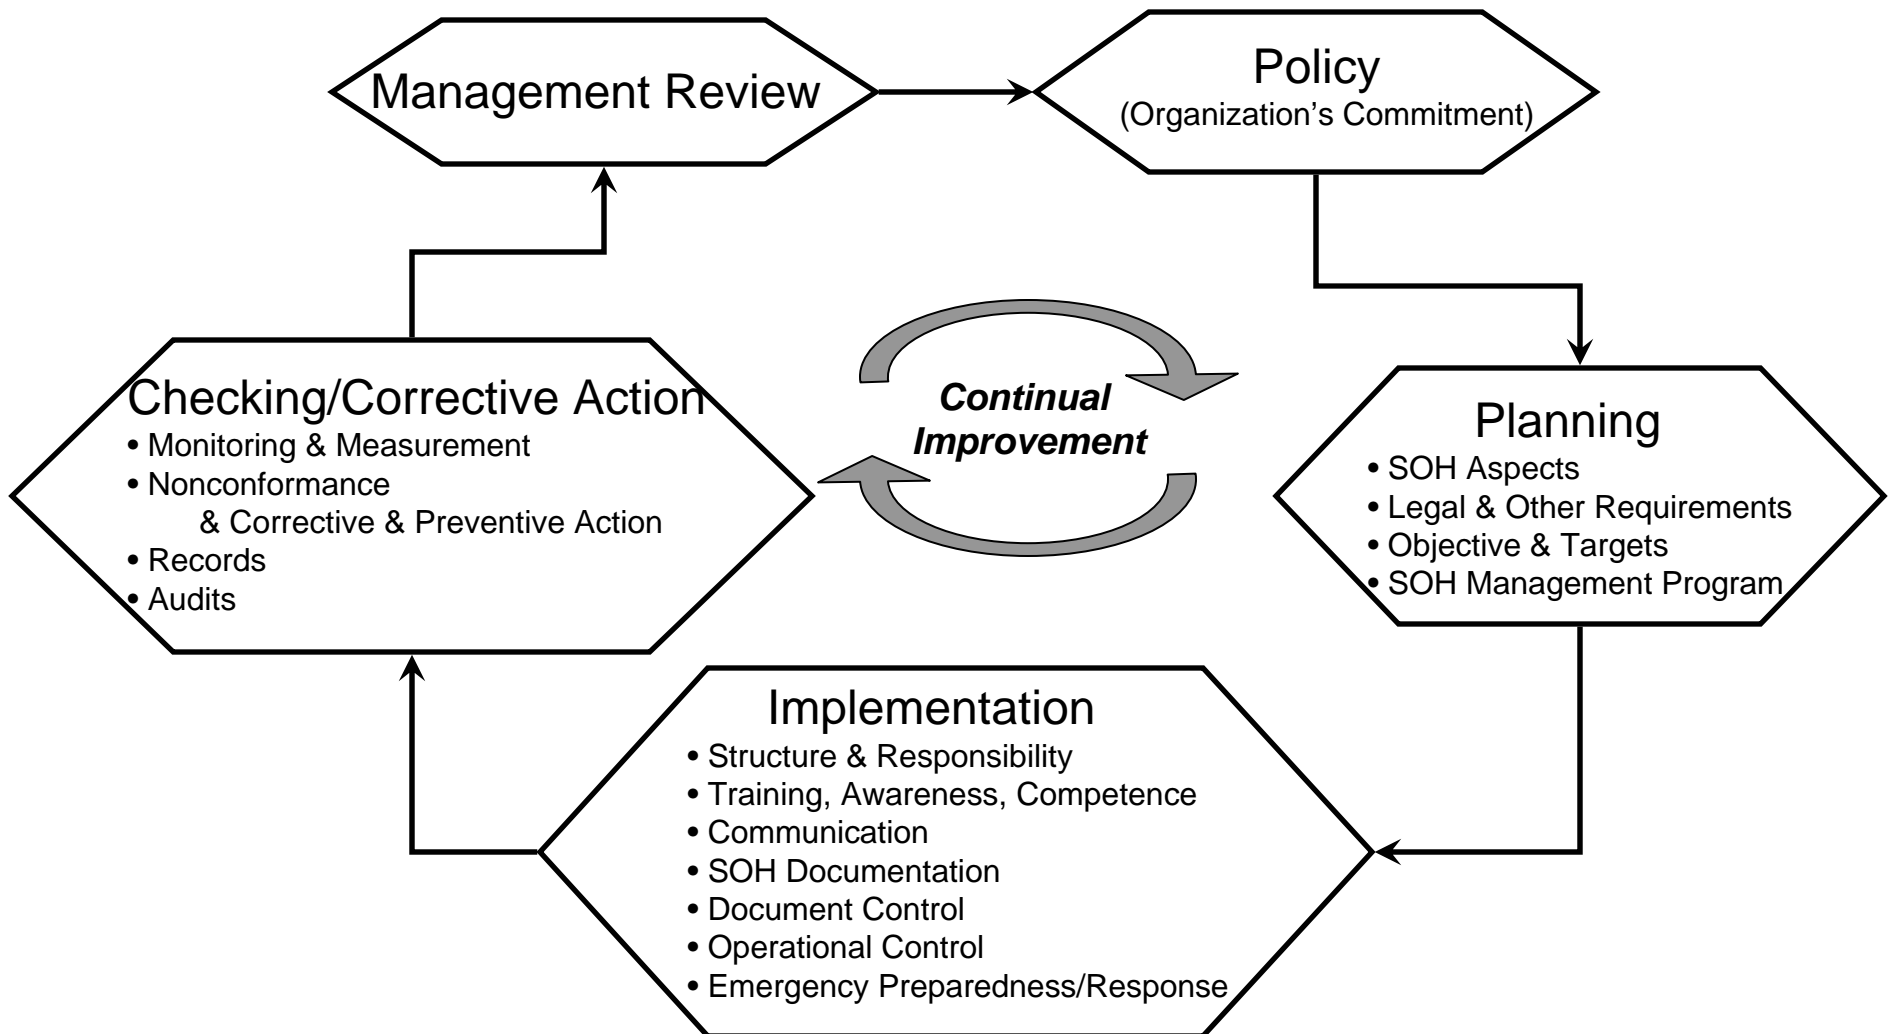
Management Review

Policy
(Organization’s Commitment)

Planning
• SOH Aspects
• Legal & Other Requirements
• Objective & Targets
• SOH Management Program

Implementation
• Structure & Responsibility
• Training, Awareness, Competence
• Communication
• SOH Documentation
• Document Control
• Operational Control
• Emergency Preparedness/Response

Checking/Corrective Action
• Monitoring & Measurement
• Nonconformance & Corrective & Preventive Action
• Records
• Audits

Continual Improvement